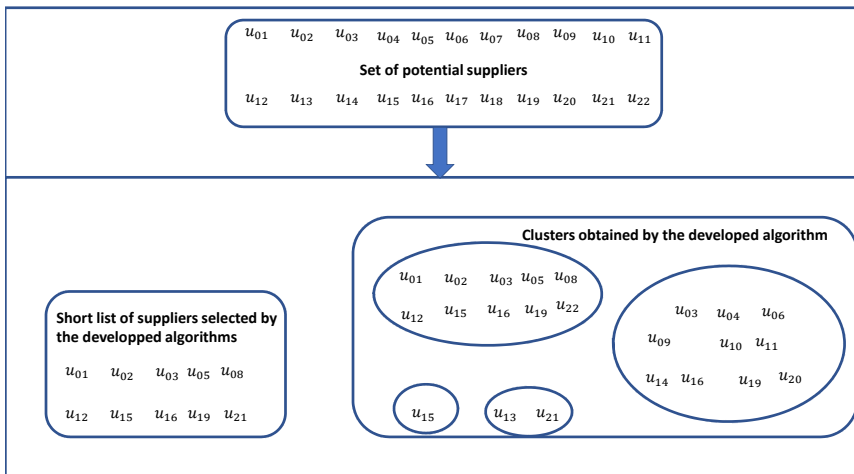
$u_{01}$ $u_{02}$ $u_{03}$ $u_{04}$ $u_{05}$ $u_{06}$ $u_{07}$ $u_{08}$ $u_{09}$ $u_{10}$ $u_{11}$

Set of potential suppliers

$u_{12}$ $u_{13}$ $u_{14}$ $u_{15}$ $u_{16}$ $u_{17}$ $u_{18}$ $u_{19}$ $u_{20}$ $u_{21}$ $u_{22}$

Short list of suppliers selected by the developped algorithms

$u_{01}$ $u_{02}$ $u_{03}$ $u_{05}$ $u_{08}$

$u_{12}$ $u_{15}$ $u_{16}$ $u_{19}$ $u_{21}$

Clusters obtained by the developed algorithm

$u_{01}$ $u_{02}$ $u_{03}$ $u_{05}$ $u_{08}$

$u_{12}$ $u_{15}$ $u_{16}$ $u_{19}$ $u_{22}$

$u_{03}$ $u_{04}$ $u_{06}$

$u_{09}$ $u_{10}$ $u_{11}$

$u_{14}$ $u_{16}$ $u_{19}$ $u_{20}$

$u_{15}$

$u_{13}$ $u_{21}$